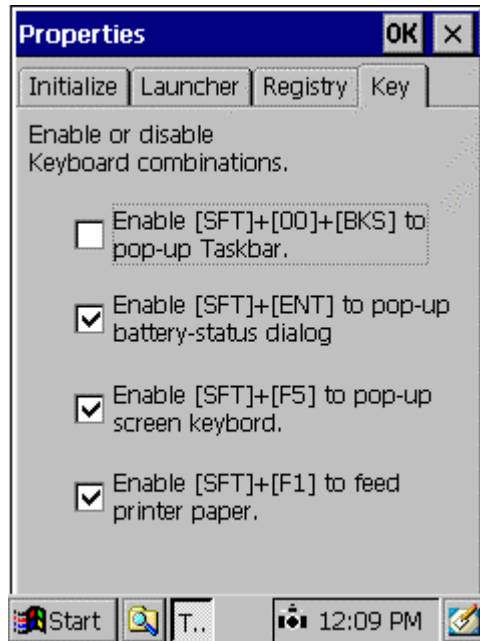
Properties OK ×

Initialize | Launcher | Registry | Key

Enable or disable Keyboard combinations.

Enable [SFT]+[00]+[BKS] to pop-up Taskbar.

Enable [SFT]+[ENT] to pop-up battery-status dialog

Enable [SFT]+[F5] to pop-up screen keybord.

Enable [SFT]+[F1] to feed printer paper.

Start | T.. | 12:09 PM